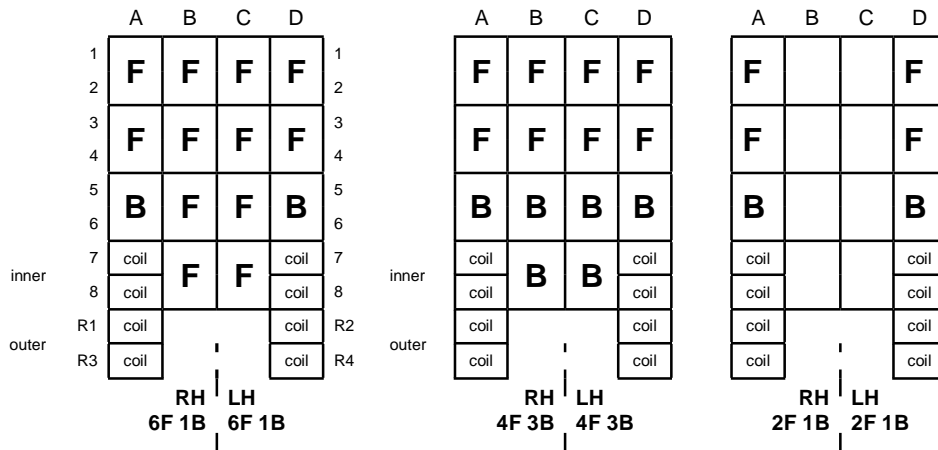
| | A | B | C | D | |
|---|---|---|---|---|---|
| 1 2 | F | F | F | F | 1 2 |
| 3 4 | F | F | F | F | 3 4 |
| 5 6 | B | F | F | B | 5 6 |
| 7 | coil | F | F | coil | 7 |
| 8 | coil | | | coil | 8 |
| R1 | coil | | | coil | R2 |
| R3 | coil | | | coil | R4 |

inner
outer

RH 6F 1B | LH 6F 1B

| A | B | C | D |
|---|---|---|---|
| F | F | F | F |
| F | F | F | F |
| B | B | B | B |
| coil | B | B | coil |
| coil | | | coil |
| coil | | | coil |
| coil | | | coil |

inner
outer

RH 4F 3B | LH 4F 3B

| A | B | C | D |
|---|---|---|---|
| F | | | F |
| F | | | F |
| B | | | B |
| coil | | | coil |
| coil | | | coil |
| coil | | | coil |
| coil | | | coil |

RH 2F 1B | LH 2F 1B